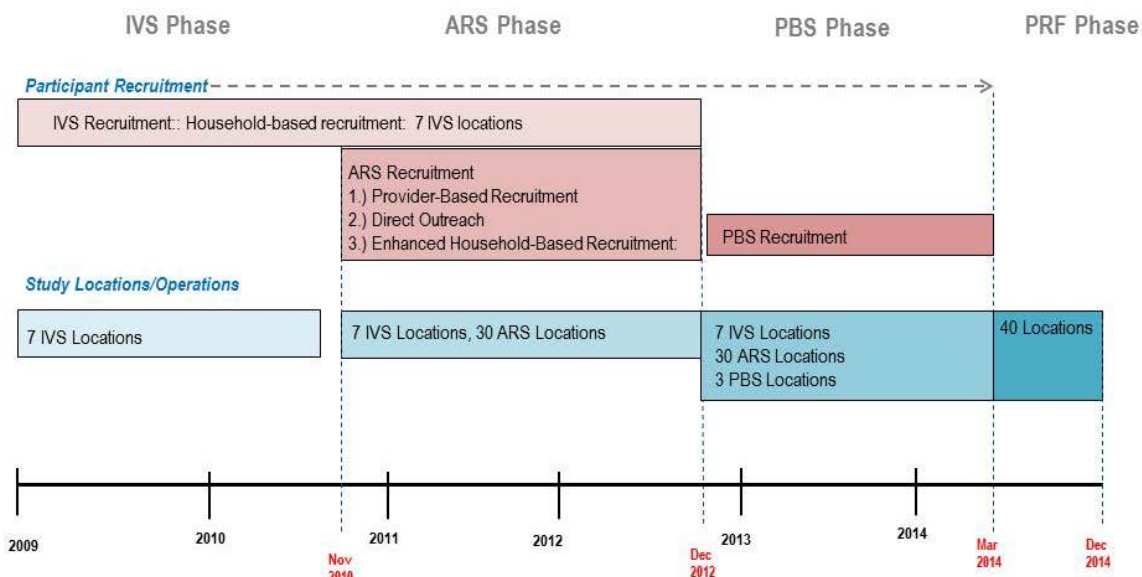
IVS Phase

ARS Phase

PBS Phase

PRF Phase

Participant Recruitment

IVS Recruitment:: Household-based recruitment: 7 IVS locations

ARS Recruitment
1.) Provider-Based Recruitment
2.) Direct Outreach
3.) Enhanced Household-Based Recruitment:

PBS Recruitment

Study Locations/Operations

7 IVS Locations

7 IVS Locations, 30 ARS Locations

7 IVS Locations
30 ARS Locations
3 PBS Locations

40 Locations

2009

2010

Nov 2010

2011

2012

Dec 2012

2013

2014

Mar 2014

Dec 2014